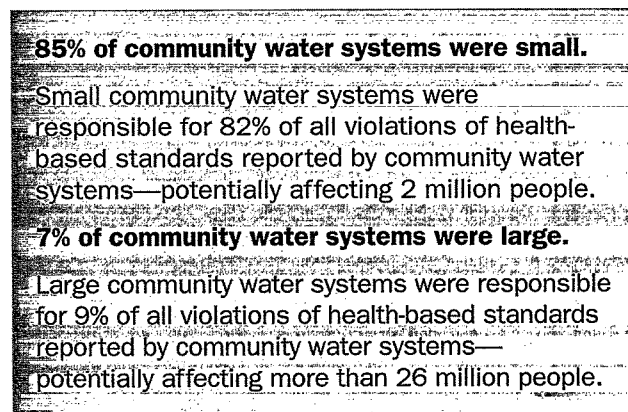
85% of community water systems were small.

Small community water systems were responsible for 82% of all violations of health-based standards reported by community water systems—potentially affecting 2 million people.

7% of community water systems were large.

Large community water systems were responsible for 9% of all violations of health-based standards reported by community water systems—potentially affecting more than 26 million people.